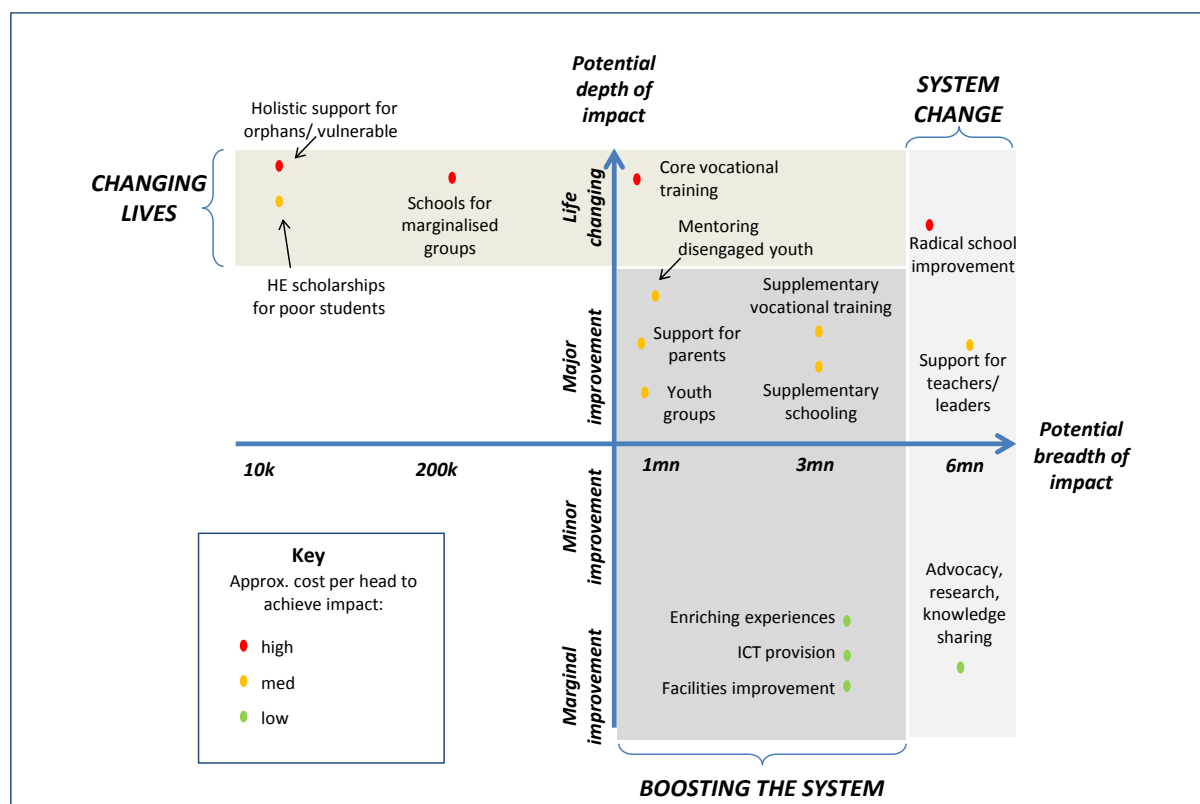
Potential depth of impact

SYSTEM CHANGE

Holistic support for orphans/ vulnerable

CHANGING LIVES

Schools for marginalised groups

HE scholarships for poor students

Life changing

Core vocational training

Mentoring disengaged youth

Radical school improvement

Major improvement

Supplementary vocational training

Support for parents

Youth groups

Supplementary schooling

Support for teachers/ leaders

Potential breadth of impact

10k

200k

1mn

3mn

6mn

Minor improvement

Key
Approx. cost per head to achieve impact:

high

med

low

Advocacy, research, knowledge sharing

Marginal improvement

Enriching experiences

ICT provision

Facilities improvement

BOOSTING THE SYSTEM